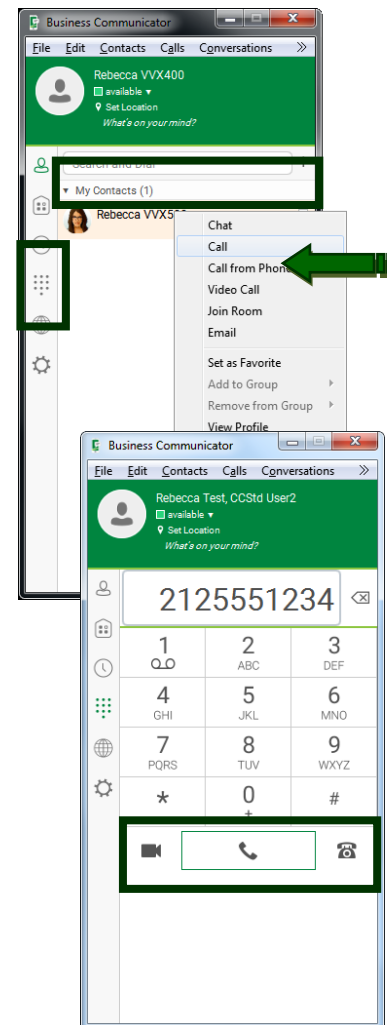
Business Communicator

File Edit Contacts Calls Conversations »

Rebecca VVX400
available ▾
Set Location
What's on your mind?

Search and Dial

▾ My Contacts (1)

Rebecca VVX5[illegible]

Chat
Call
Call from Phone
Video Call
Join Room
Email
Set as Favorite
Add to Group
Remove from Group
View Profile

Business Communicator

File Edit Contacts Calls Conversations

Rebecca Test, CCStd User2
available ▾
Set Location
What's on your mind?

2125551234

1
2 ABC
3 DEF
4 GHI
5 JKL
6 MNO
7 PQRS
8 TUV
9 WXYZ
*
0 +
#